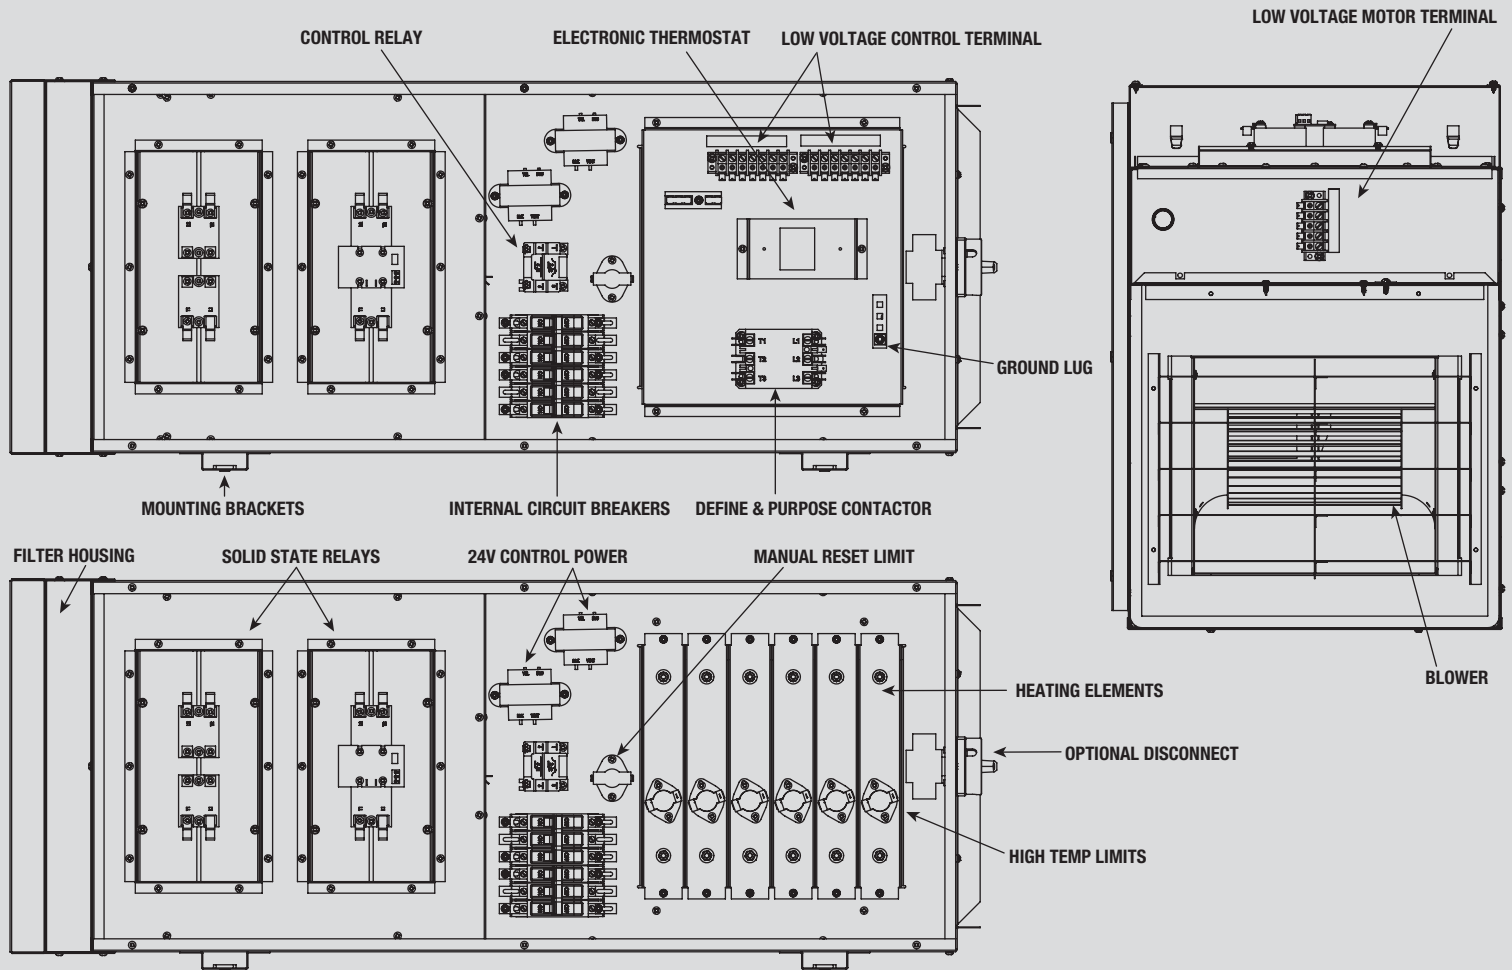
CONTROL RELAY
ELECTRONIC THERMOSTAT
LOW VOLTAGE CONTROL TERMINAL
LOW VOLTAGE MOTOR TERMINAL
GROUND LUG
MOUNTING BRACKETS
INTERNAL CIRCUIT BREAKERS
DEFINE & PURPOSE CONTACTOR
FILTER HOUSING
SOLID STATE RELAYS
24V CONTROL POWER
MANUAL RESET LIMIT
HEATING ELEMENTS
OPTIONAL DISCONNECT
HIGH TEMP LIMITS
BLOWER